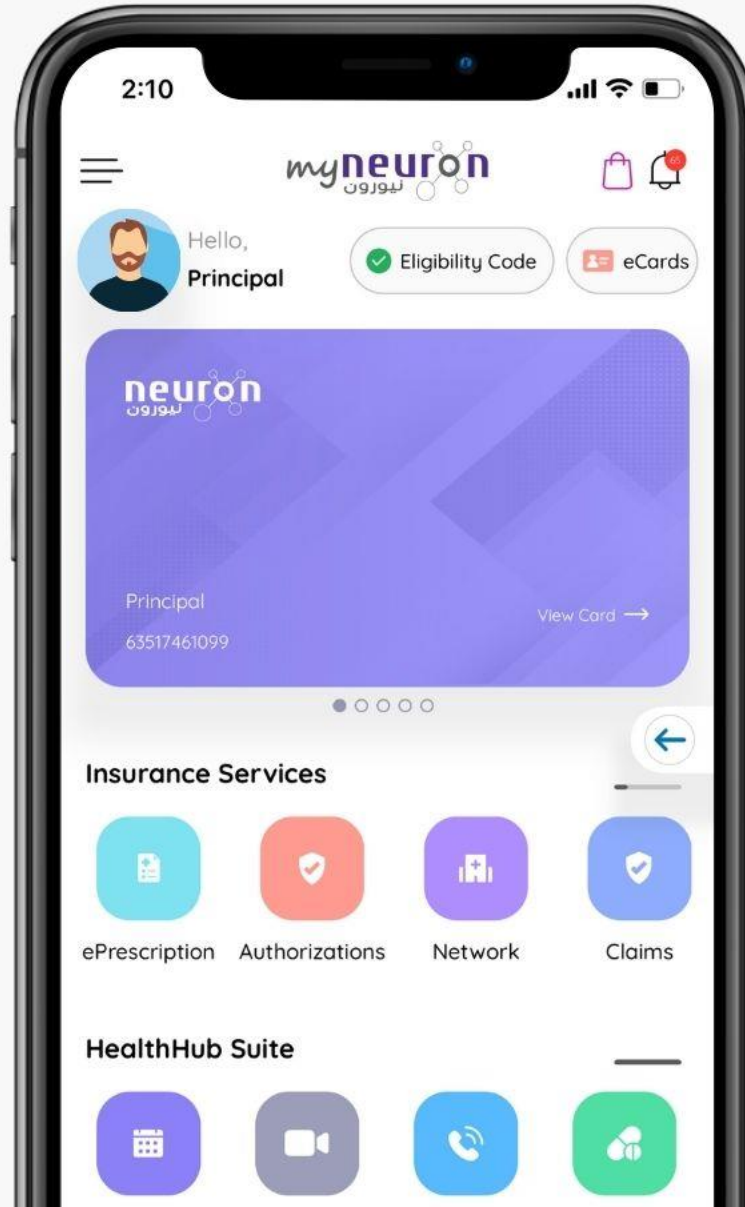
2:10

myneuron
نيورون

65

Hello,
Principal

Eligibility Code

eCards

neuron
نيورون

Principal
63517461099

View Card →

Insurance Services

ePrescription

Authorizations

Network

Claims

HealthHub Suite